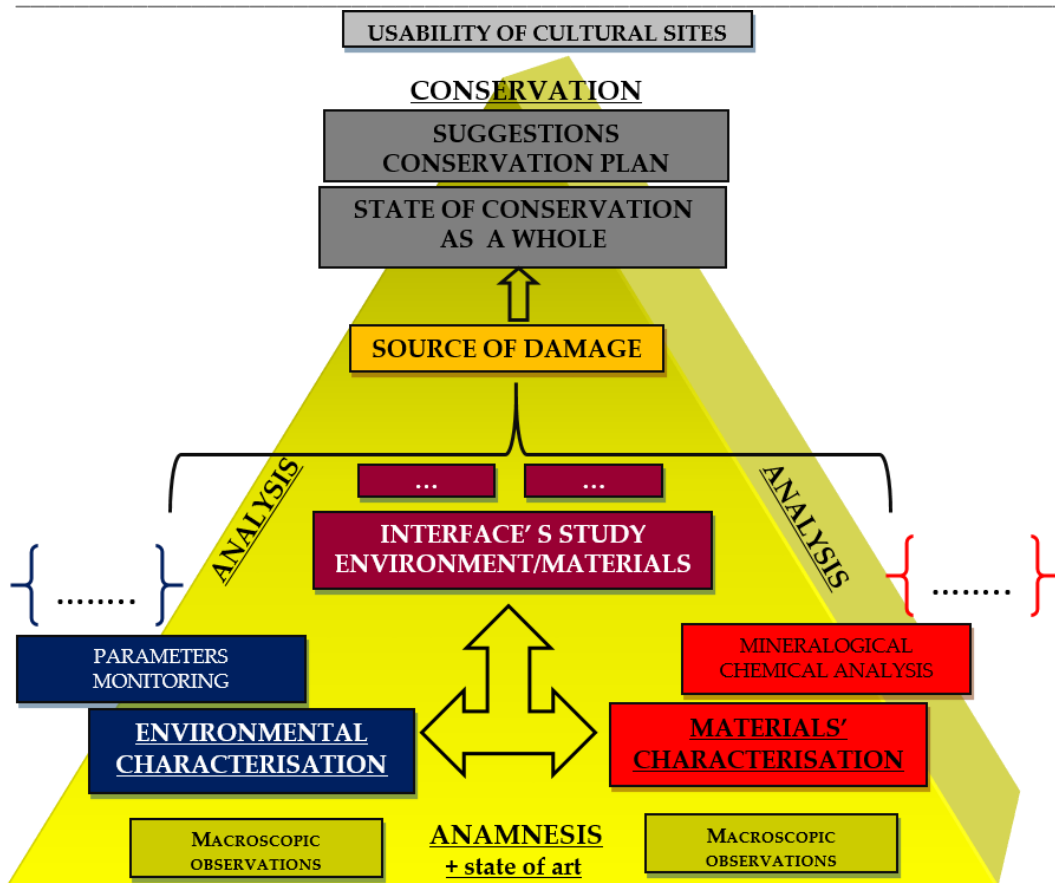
USABILITY OF CULTURAL SITES

CONSERVATION

SUGGESTIONS
CONSERVATION PLAN

STATE OF CONSERVATION
AS A WHOLE

SOURCE OF DAMAGE

ANALYSIS

ANALYSIS

...

...

INTERFACE' S STUDY
ENVIRONMENT/MATERIALS

{ ........ }

{ ........ }

PARAMETERS
MONITORING

MINERALOGICAL
CHEMICAL ANALYSIS

ENVIRONMENTAL
CHARACTERISATION

MATERIALS'
CHARACTERISATION

MACROSCOPIC
OBSERVATIONS

ANAMNESIS
+ state of art

MACROSCOPIC
OBSERVATIONS